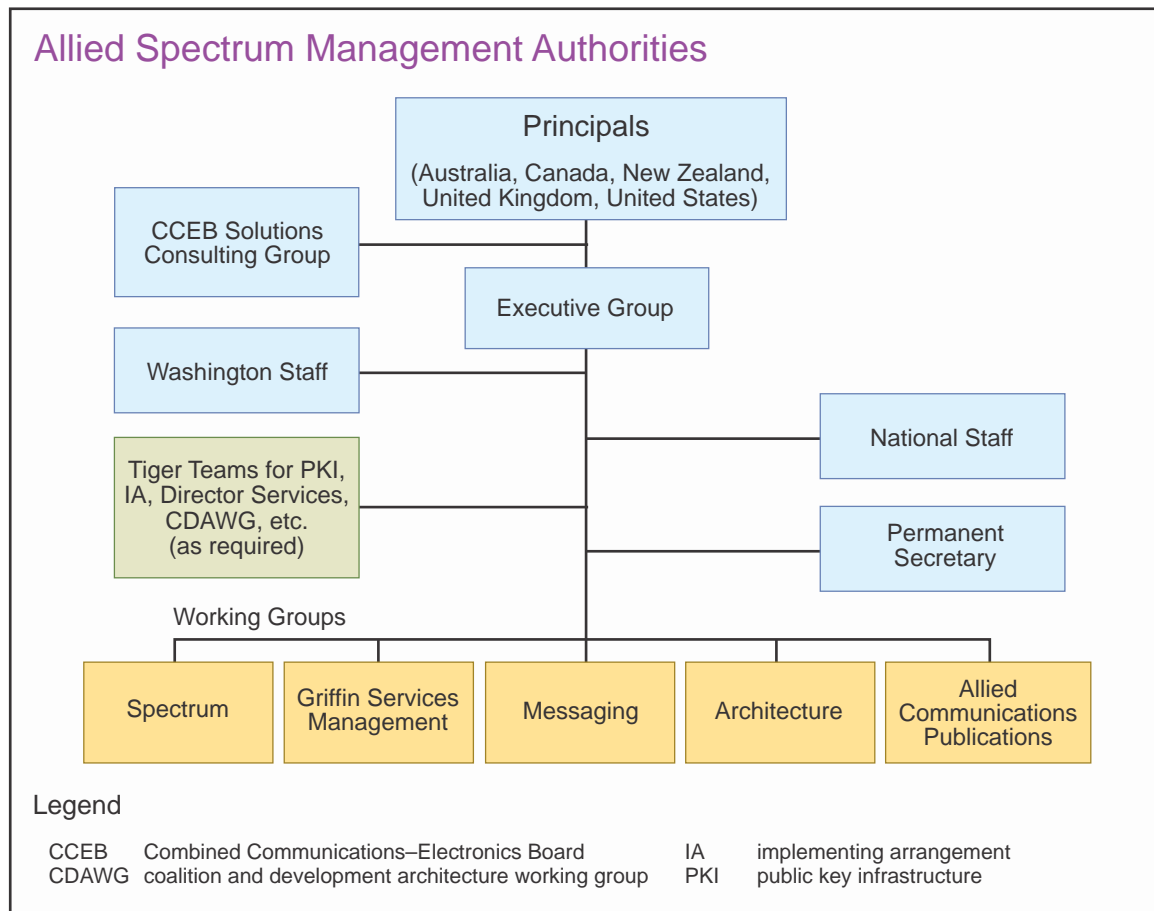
Allied Spectrum Management Authorities

Principals

(Australia, Canada, New Zealand, United Kingdom, United States)

CCEB Solutions Consulting Group

Executive Group

Washington Staff

National Staff

Tiger Teams for PKI, IA, Director Services, CDAWG, etc. (as required)

Permanent Secretary

Working Groups

Spectrum

Griffin Services Management

Messaging

Architecture

Allied Communications Publications

Legend

CCEB Combined Communications–Electronics Board
CDAWG coalition and development architecture working group
IA implementing arrangement
PKI public key infrastructure